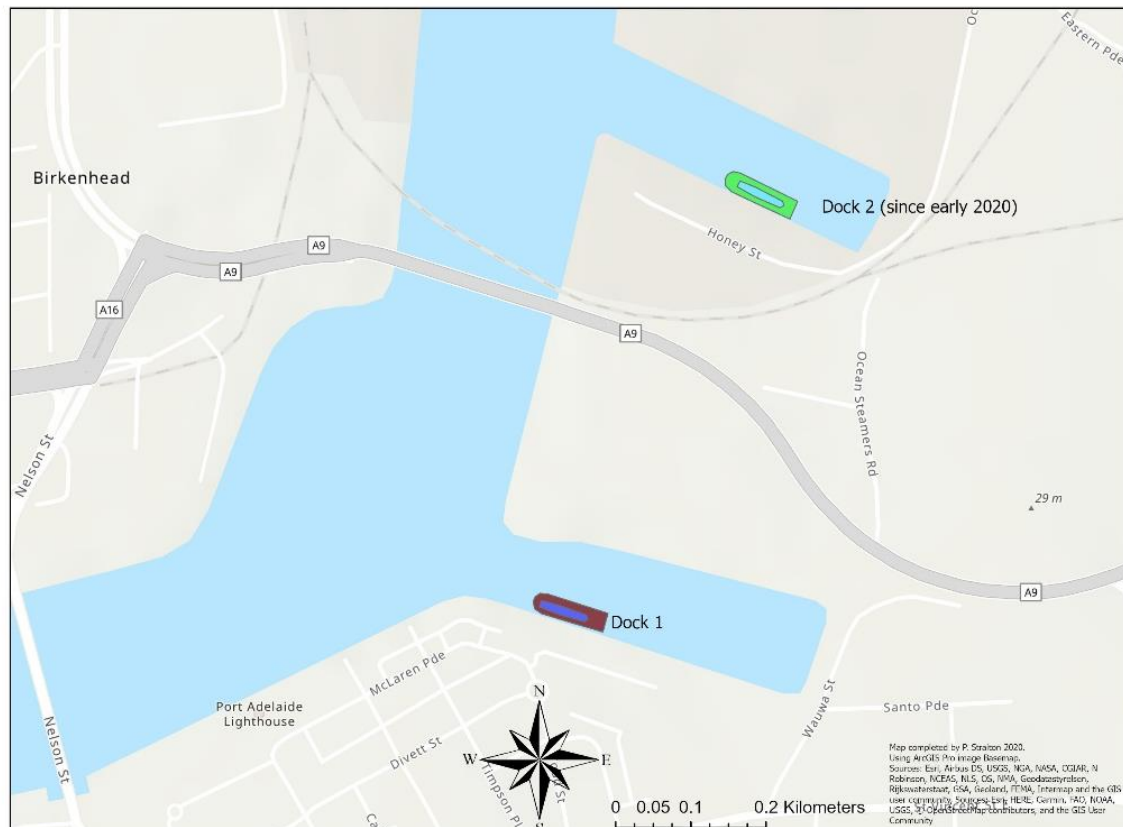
Eastern Pde

Oc

Birkenhead

Dock 2 (since early 2020)

Honey St

A9

A9

A16

A9

Ocean Steamers Rd

Nelson St

29 m

A9

Dock 1

McLaren Pde

Port Adelaide Lighthouse

Divett St

Limpson Pl

St

Ca

Wauwa St

Santo Pde

N
W
E
S

Nelson St

0 0.05 0.1 0.2 Kilometers

Map completed by P. Stratton 2020.
Using ArcGIS Pro image Basemap.
Sources: Esri, Airbus DS, USGS, NGA, NASA, CGIAR, N Robinson, NCEAS, NLS, OS, NMA, Geodatastyrelsen, Rijkswaterstaat, GSA, Geoland, FEMA, Intermap and the GIS user community. Sources: Esri, HERE, Garmin, FAO, NOAA, USGS, © OpenStreetMap contributors, and the GIS User Community